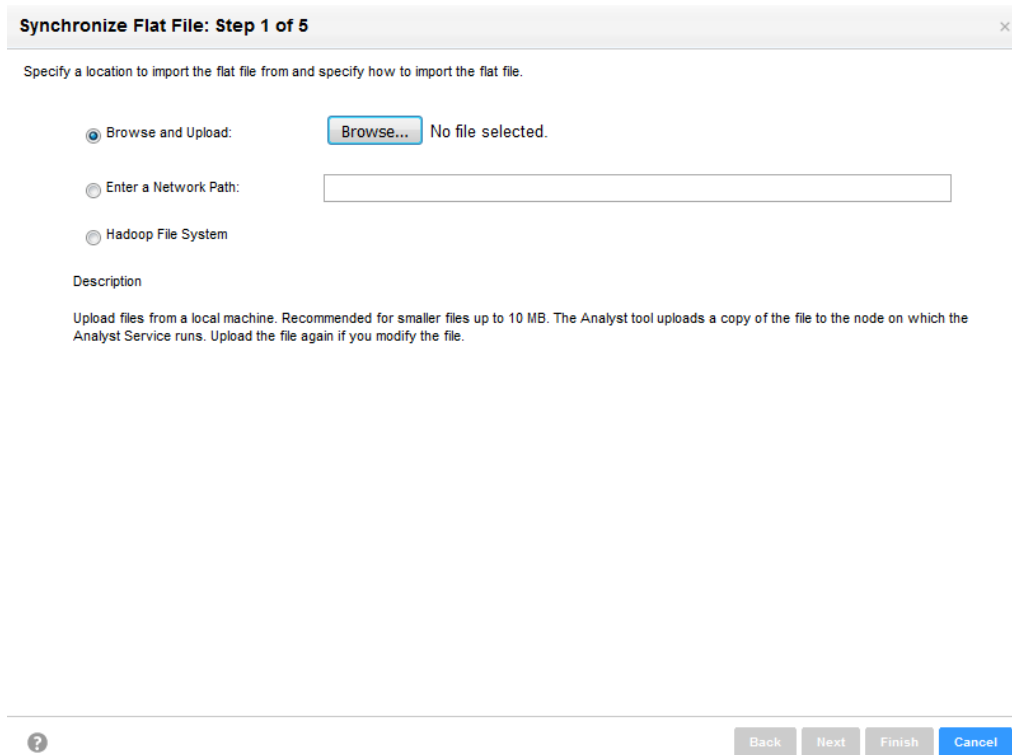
Synchronize Flat File: Step 1 of 5

×

Specify a location to import the flat file from and specify how to import the flat file.

Browse and Upload: Browse... No file selected.

Enter a Network Path:

Hadoop File System

Description

Upload files from a local machine. Recommended for smaller files up to 10 MB. The Analyst tool uploads a copy of the file to the node on which the Analyst Service runs. Upload the file again if you modify the file.

Back Next Finish Cancel